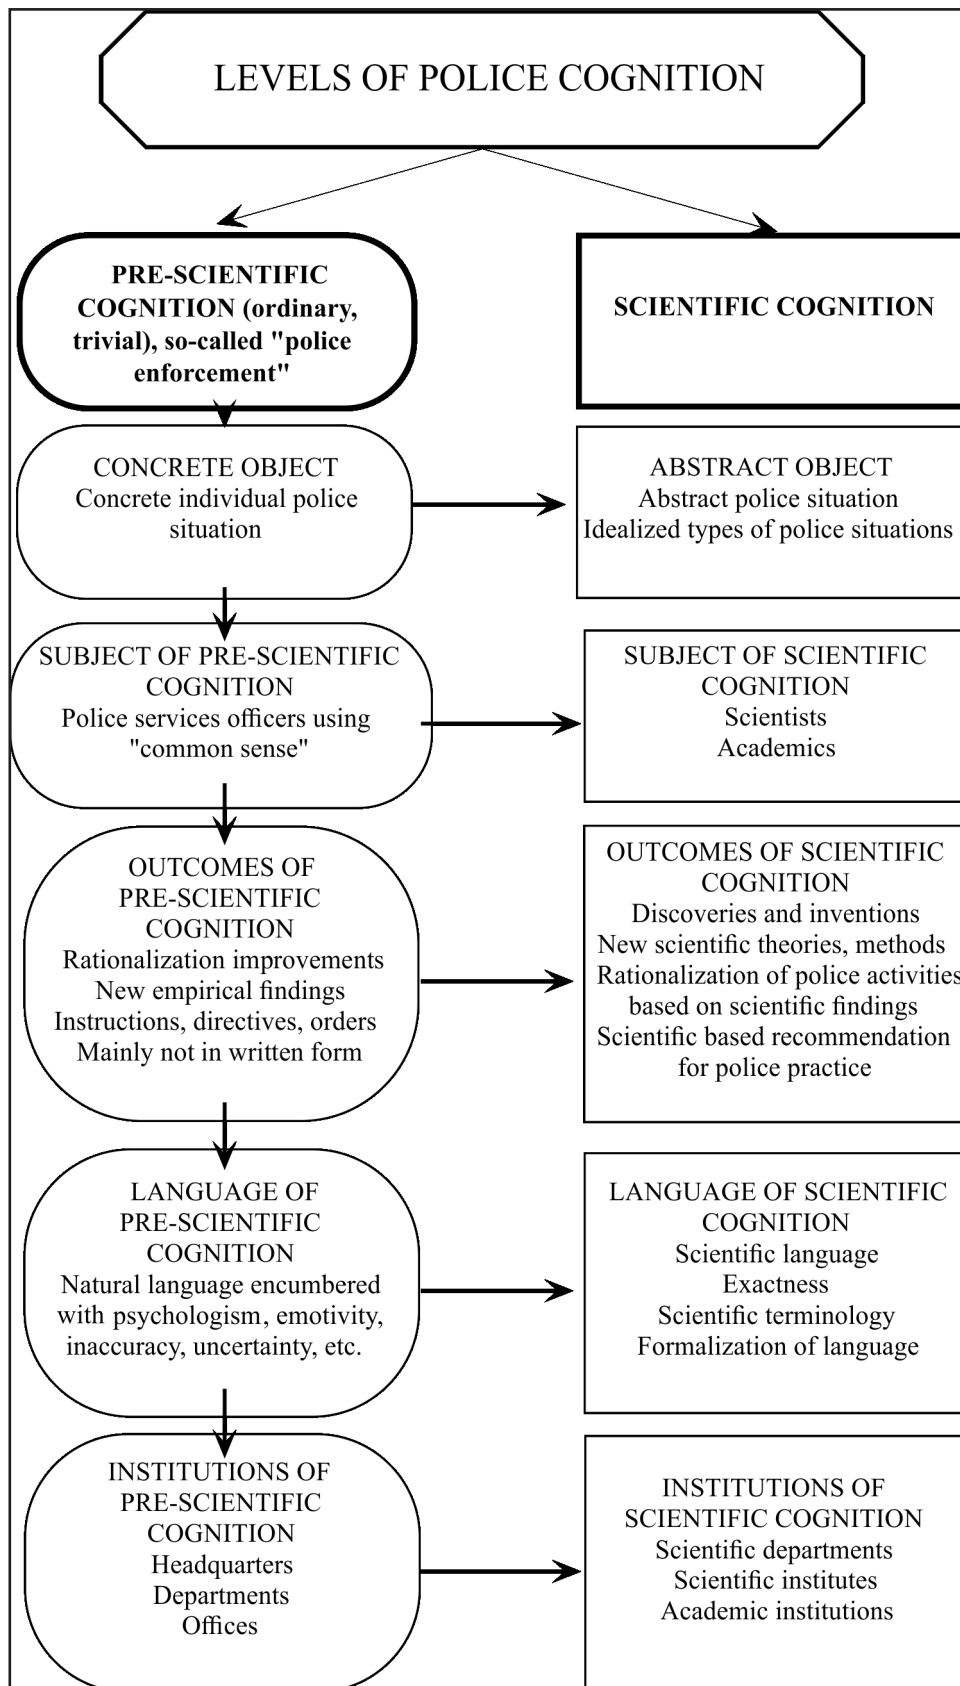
LEVELS OF POLICE COGNITION

PRE-SCIENTIFIC COGNITION (ordinary, trivial), so-called "police enforcement"

SCIENTIFIC COGNITION

CONCRETE OBJECT
Concrete individual police situation

ABSTRACT OBJECT
Abstract police situation
Idealized types of police situations

SUBJECT OF PRE-SCIENTIFIC COGNITION
Police services officers using "common sense"

SUBJECT OF SCIENTIFIC COGNITION
Scientists
Academics

OUTCOMES OF PRE-SCIENTIFIC COGNITION
Rationalization improvements
New empirical findings
Instructions, directives, orders
Mainly not in written form

OUTCOMES OF SCIENTIFIC COGNITION
Discoveries and inventions
New scientific theories, methods
Rationalization of police activities based on scientific findings
Scientific based recommendation for police practice

LANGUAGE OF PRE-SCIENTIFIC COGNITION
Natural language encumbered with psychologism, emotivity, inaccuracy, uncertainty, etc.

LANGUAGE OF SCIENTIFIC COGNITION
Scientific language
Exactness
Scientific terminology
Formalization of language

INSTITUTIONS OF PRE-SCIENTIFIC COGNITION
Headquarters
Departments
Offices

INSTITUTIONS OF SCIENTIFIC COGNITION
Scientific departments
Scientific institutes
Academic institutions